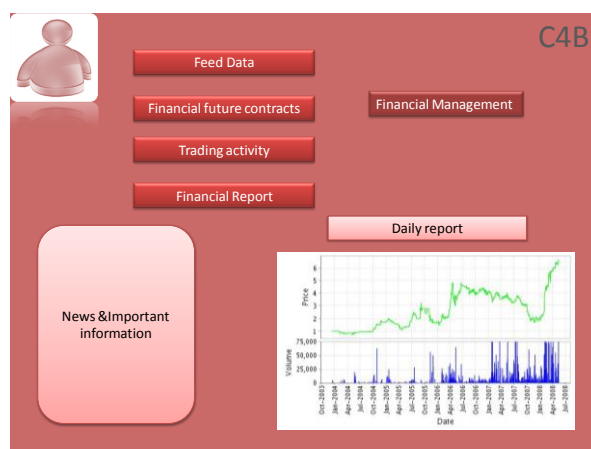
C4B

Feed Data

Financial future contracts

Trading activity

Financial Report

Financial Management

Daily report

News &Important information

Price
6
5
4
3
2
1

Volume
75,000
50,000
25,000
0

Oct-2003 Jan-2004 Apr-2004 Jul-2004 Oct-2004 Jan-2005 Apr-2005 Jul-2005 Oct-2005 Jan-2006 Apr-2006 Jul-2006 Oct-2006 Jan-2007 Apr-2007 Jul-2007 Oct-2007 Jan-2008 Apr-2008 Jul-2008

Date